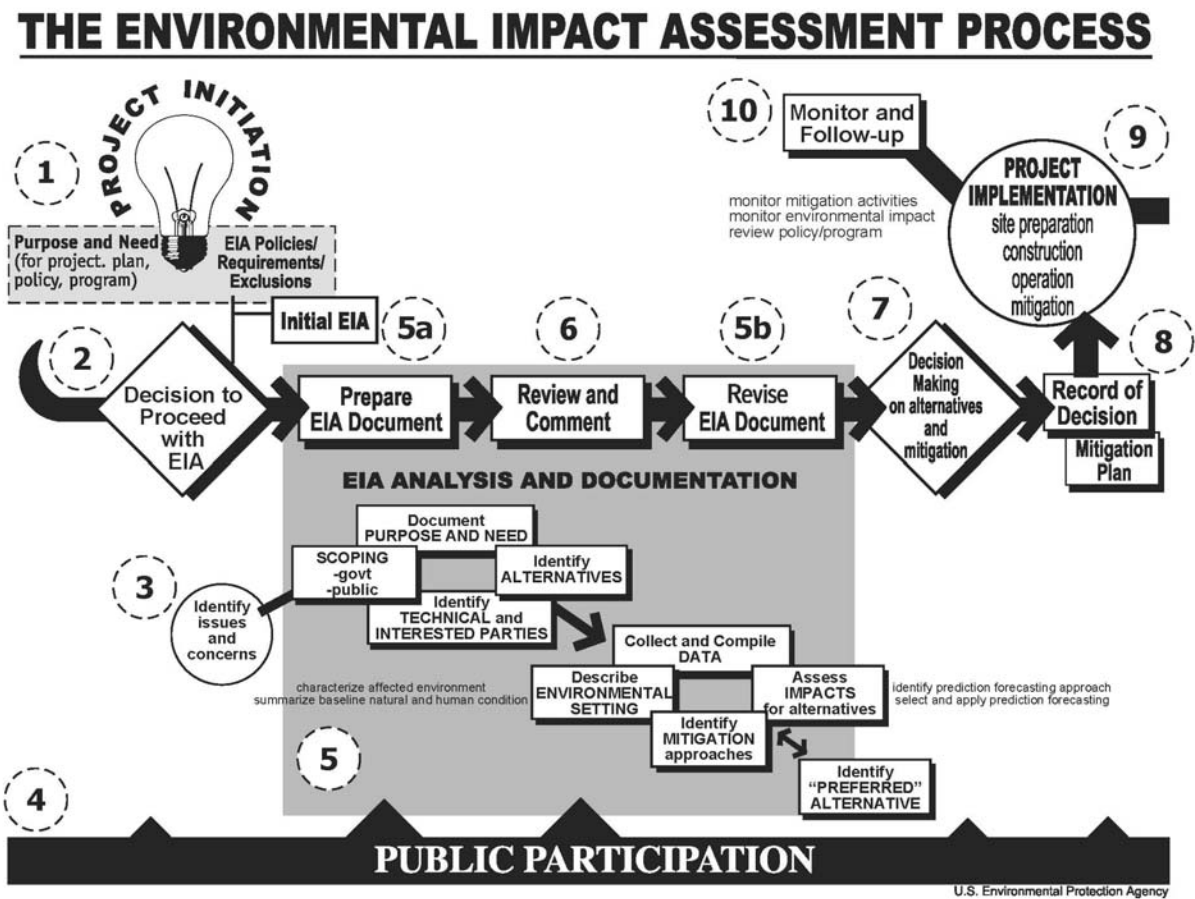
THE ENVIRONMENTAL IMPACT ASSESSMENT PROCESS

PROJECT INITIATION

1

Purpose and Need (for project. plan, policy, program)

EIA Policies/ Requirements/ Exclusions

10

Monitor and Follow-up

9

monitor mitigation activities
monitor environmental impact
review policy/program

PROJECT IMPLEMENTATION
site preparation
construction
operation
mitigation

Initial EIA

5a

6

5b

7

8

2

Decision to Proceed with EIA

Prepare EIA Document

Review and Comment

Revise EIA Document

Decision Making on alternatives and mitigation

Record of Decision

Mitigation Plan

EIA ANALYSIS AND DOCUMENTATION

Document PURPOSE AND NEED

SCOPING -govt -public

Identify ALTERNATIVES

3

Identify issues and concerns

Identify TECHNICAL and INTERESTED PARTIES

Collect and Compile DATA

characterize affected environment
summarize baseline natural and human condition

Describe ENVIRONMENTAL SETTING

Assess IMPACTS for alternatives

identify prediction forecasting approach
select and apply prediction forecasting

Identify MITIGATION approaches

5

Identify "PREFERRED" ALTERNATIVE

4

PUBLIC PARTICIPATION

U.S. Environmental Protection Agency